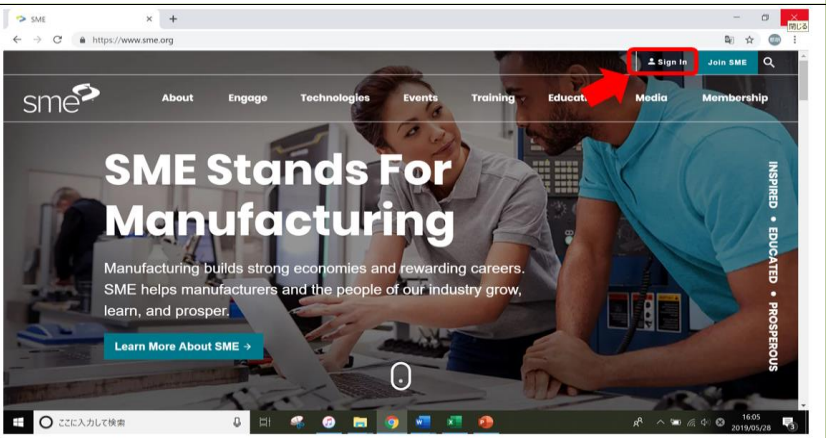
SME
閉じる
https://www.sme.org

Sign In
Join SME

sme
About
Engage
Technologies
Events
Training
Educat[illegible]
Media
Membership

SME Stands For Manufacturing

Manufacturing builds strong economies and rewarding careers. SME helps manufacturers and the people of our industry grow, learn, and prosper.

Learn More About SME →

INSPIRED • EDUCATED • PROSPEROUS

ここに入力して検索
16:05
2019/05/28